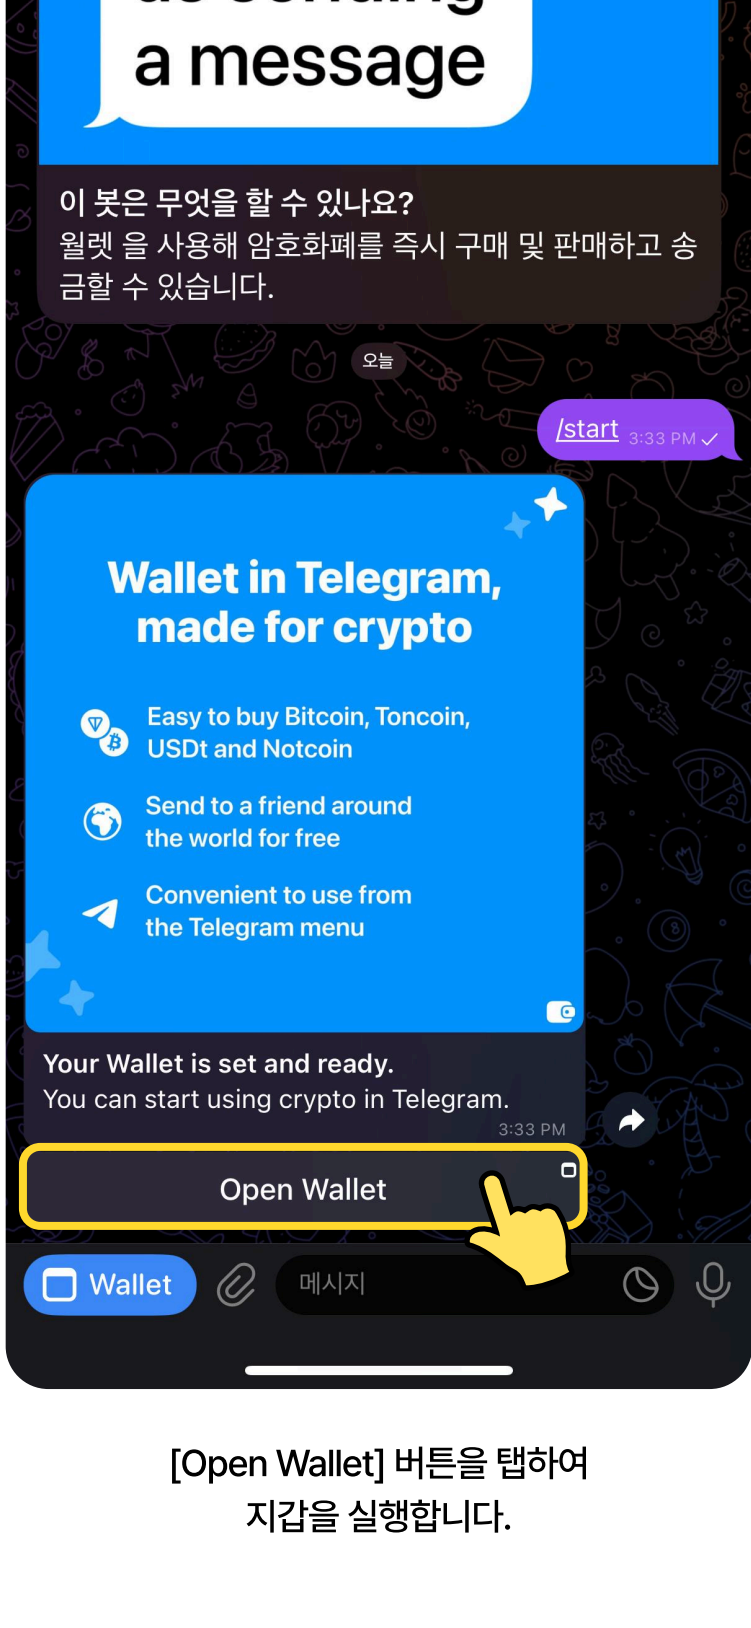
a message

이 봇은 무엇을 할 수 있나요?
월렛 을 사용해 암호화폐를 즉시 구매 및 판매하고 송금할 수 있습니다.

오늘

/start 3:33 PM

Wallet in Telegram, made for crypto

Easy to buy Bitcoin, Toncoin, USDt and Notcoin

Send to a friend around the world for free

Convenient to use from the Telegram menu

Your Wallet is set and ready.
You can start using crypto in Telegram.
3:33 PM

Open Wallet

Wallet

메시지

[Open Wallet] 버튼을 탭하여
지갑을 실행합니다.